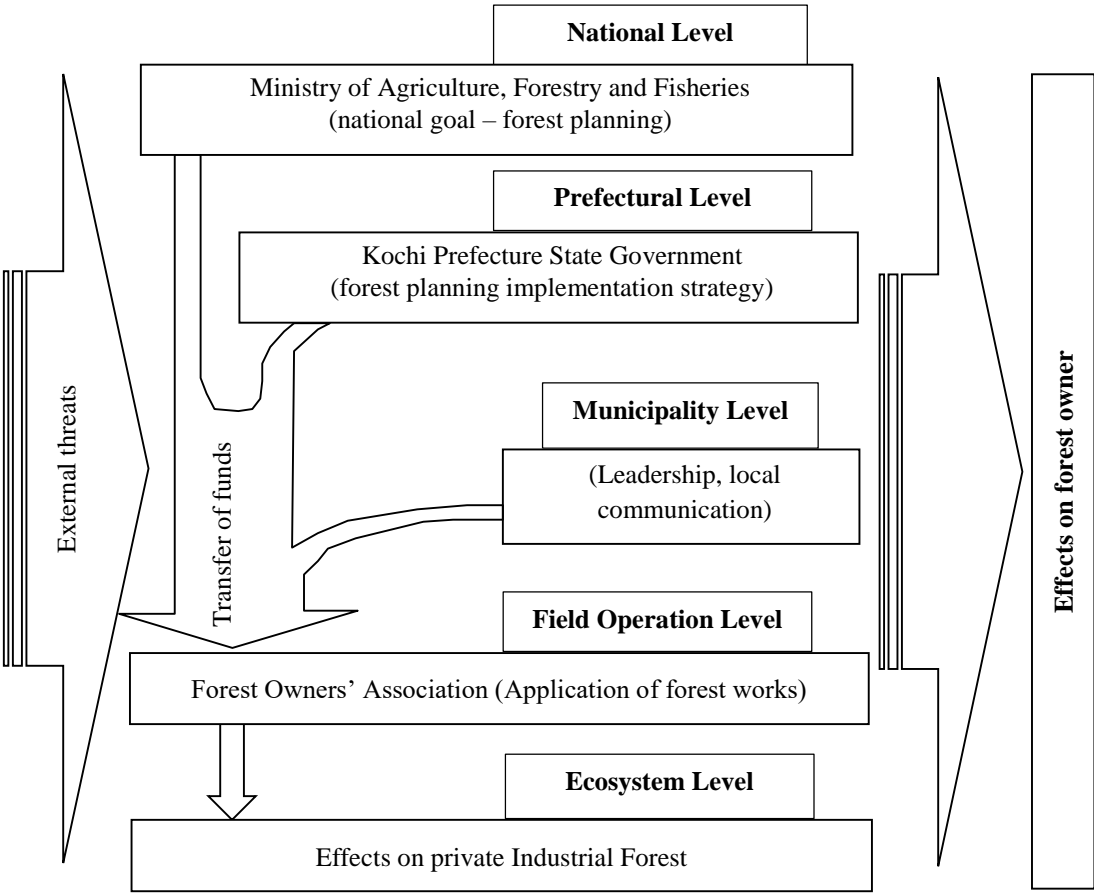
National Level

Ministry of Agriculture, Forestry and Fisheries (national goal – forest planning)

Prefectural Level

Kochi Prefecture State Government (forest planning implementation strategy)

Municipality Level

(Leadership, local communication)

Field Operation Level

Forest Owners' Association (Application of forest works)

Ecosystem Level

Effects on private Industrial Forest

External threats

Transfer of funds

Effects on forest owner